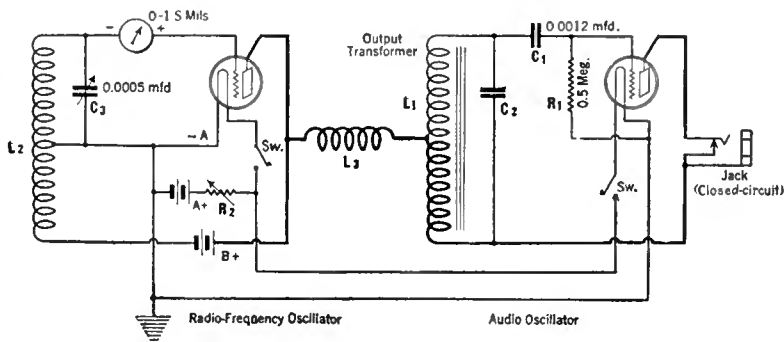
- 0-1 S Mils +

$L_2$

0.0005 mfd

$C_3$

~A

Sw.

A+

$R_2$

B+

$L_3$

Output Transformer

$L_1$

$C_2$

0.0012 mfd.

$C_1$

$R_1$

0.5 Meg.

Sw.

Jack (Closed-circuit)

Radio-Frequency Oscillator

Audio Oscillator